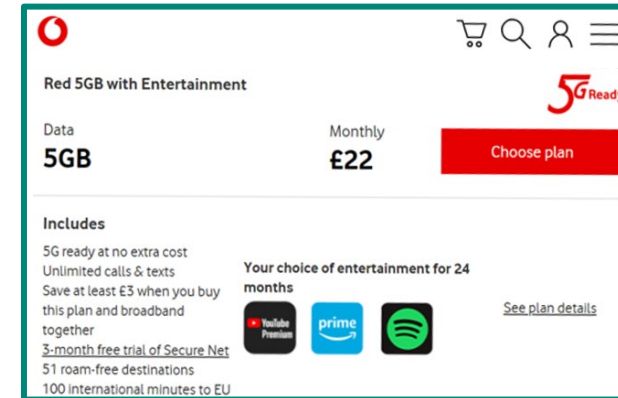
Red 5GB with Entertainment

5G Ready

Data
5GB

Monthly
£22

Choose plan

Includes

5G ready at no extra cost
Unlimited calls & texts
Save at least £3 when you buy this plan and broadband together
3-month free trial of Secure Net
51 roam-free destinations
100 international minutes to EU

Your choice of entertainment for 24 months

YouTube Premium

prime

See plan details